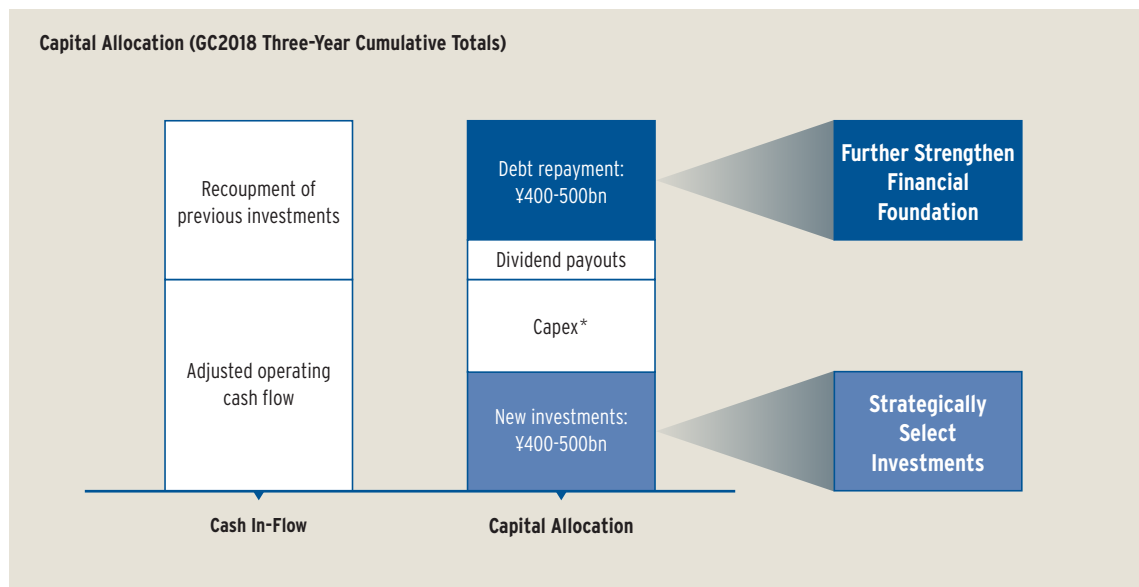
Capital Allocation (GC2018 Three-Year Cumulative Totals)

Recoupment of previous investments

Adjusted operating cash flow

Debt repayment: ¥400-500bn

Dividend payouts

Capex*

New investments: ¥400-500bn

Further Strengthen Financial Foundation

Strategically Select Investments

Cash In-Flow

Capital Allocation